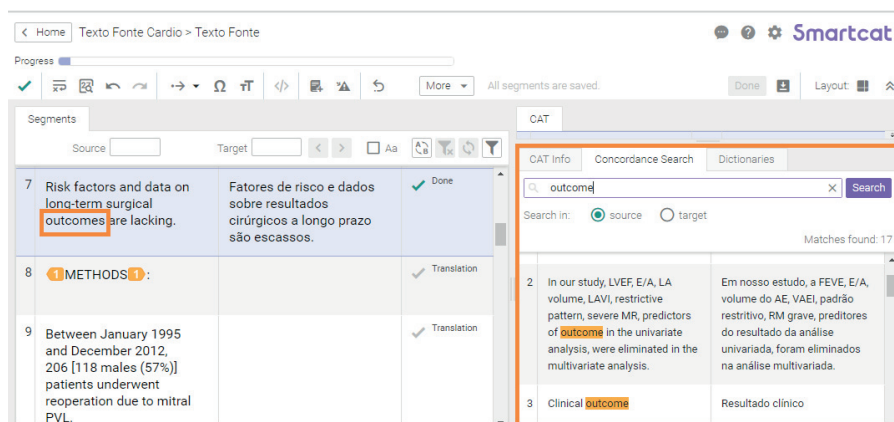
Home Texto Fonte Cardio > Texto Fonte

Smartcat

Progress

More All segments are saved. Done Layout:

Segments

Source Target Aa

CAT

7 Risk factors and data on long-term surgical outcomes are lacking.

Fatores de risco e dados sobre resultados cirúrgicos a longo prazo são escassos.

Done

8 1 METHODS 1 :

Translation

9 Between January 1995 and December 2012, 206 [118 males (57%)] patients underwent reoperation due to mitral PVL.

Translation

CAT Info Concordance Search Dictionaries

outcome × Search

Search in: source target

Matches found: 17

2 In our study, LVEF, E/A, LA volume, LAVI, restrictive pattern, severe MR, predictors of outcome in the univariate analysis, were eliminated in the multivariate analysis.

Em nosso estudo, a FEVE, E/A, volume do AE, VAEI, padrão restritivo, RM grave, preditores do resultado da análise univariada, foram eliminados na análise multivariada.

3 Clinical outcome

Resultado clínico